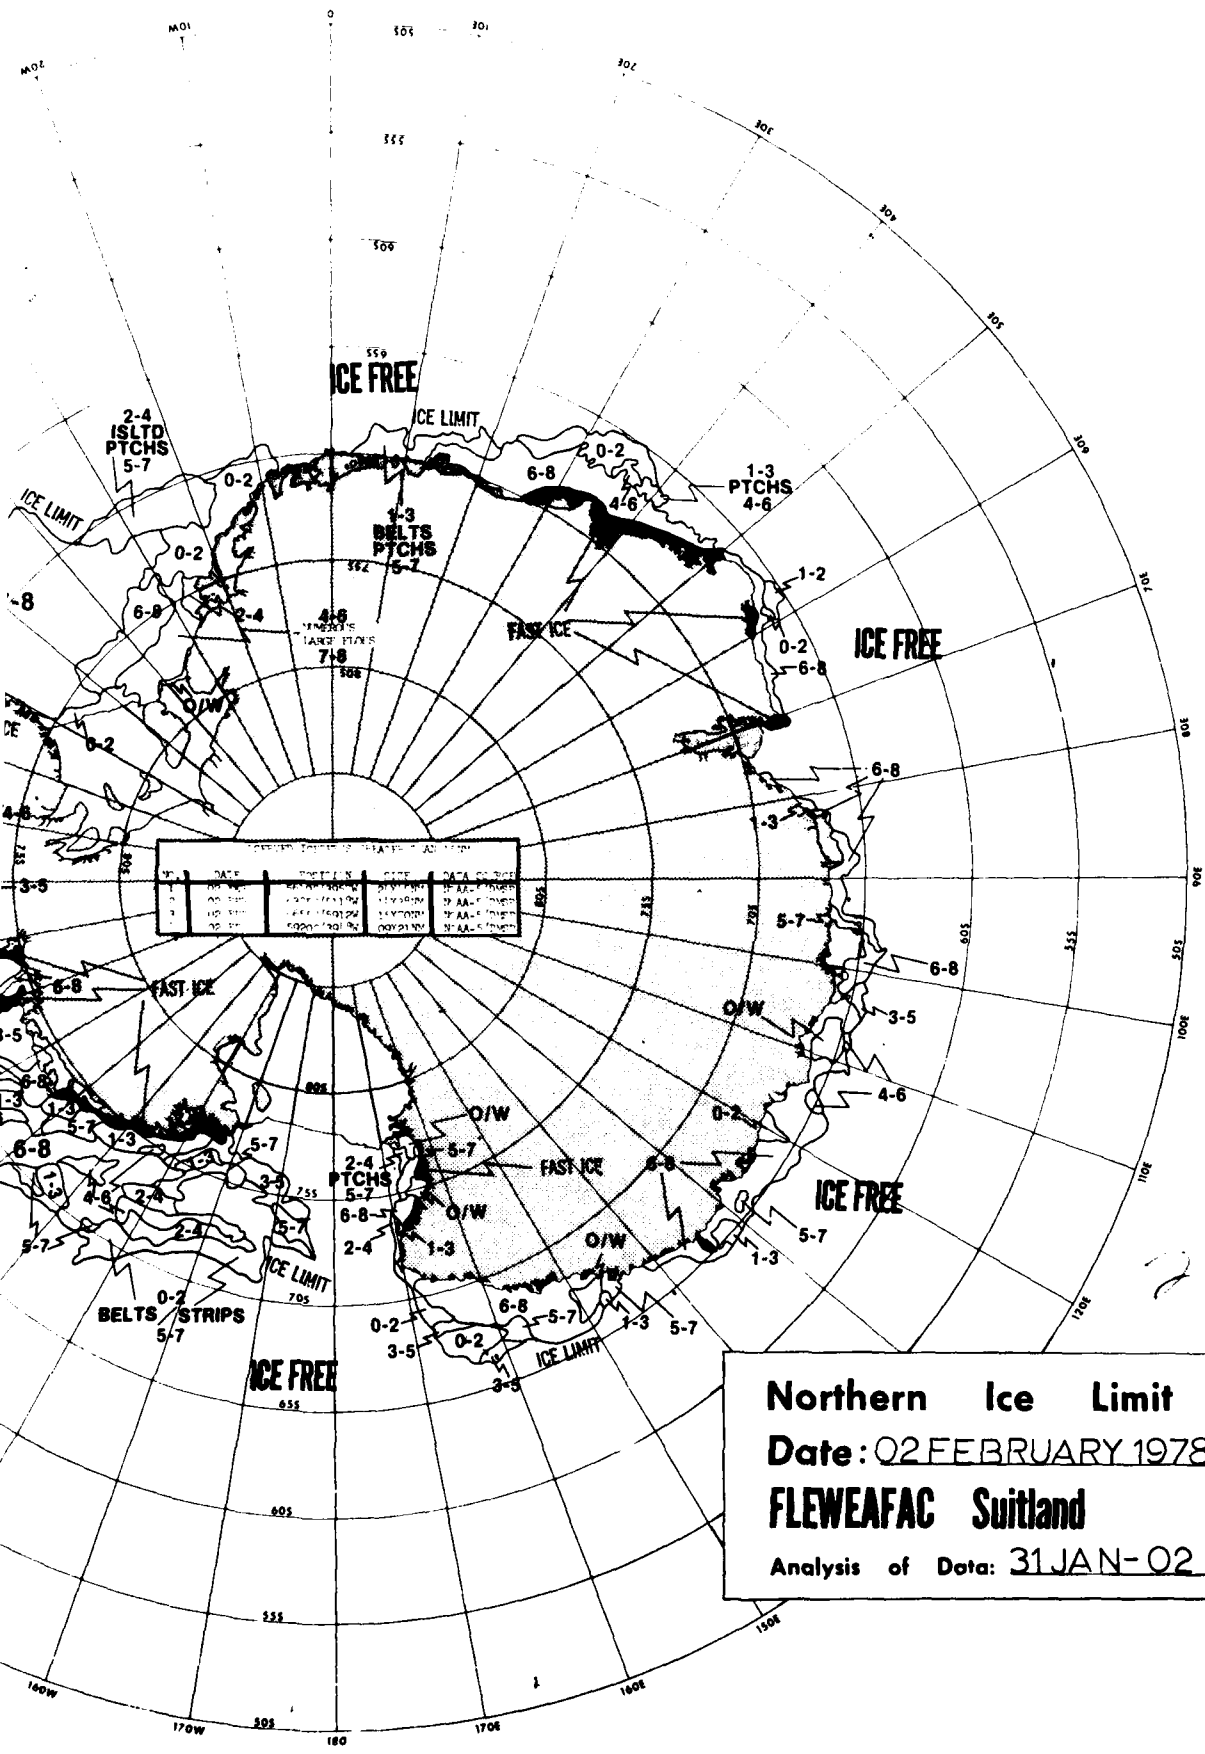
10W
0
50S
10E
20W
20E
30E
55S
40E
60S
50E
65S
60E
ICE FREE
ICE LIMIT
2-4
ISLTD
PTCHS
5-7
0-2
6-8
0-2
1-3
PTCHS
4-6
4-6
ICE LIMIT
1-3
BELTS
PTCHS
5-7
70E
1-2
0-2
-8
6-8
2-4
4-6
NUMEROUS
LARGE FLOES
7-8
FAST ICE
0-2
ICE FREE
6-8
O/W
80E
6-2
6-8
4-6
1-3
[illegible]
3-5
90E
5-7
60S
55S
50S
6-8
6-8
FAST ICE
O/W
3-5
100E
3-5
4-6
80S
1-3
0-2
6-8
1-3
O/W
5-7
1-3
FAST ICE
110E
5-7
6-8
2-4
5-7
ICE FREE
3-5
PTCHS
1-3
1-3
75S
5-7
O/W
4-6
2-4
5-7
6-8
5-7
2-4
O/W
1-3
2-4
1-3
5-7
ICE LIMIT
120E
70S
0-2
6-8
5-7
BELTS
STRIPS
0-2
1-3
5-7
5/7
3-5
0-2
ICE LIMIT
ICE FREE
3-5
65S
Northern Ice Limit
Date: 02 FEBRUARY 1978
FLEWEAFAC Suitland
Analysis of Data: 31 JAN-02
60S
55S
150E
160W
160E
170W
50S
180
170E